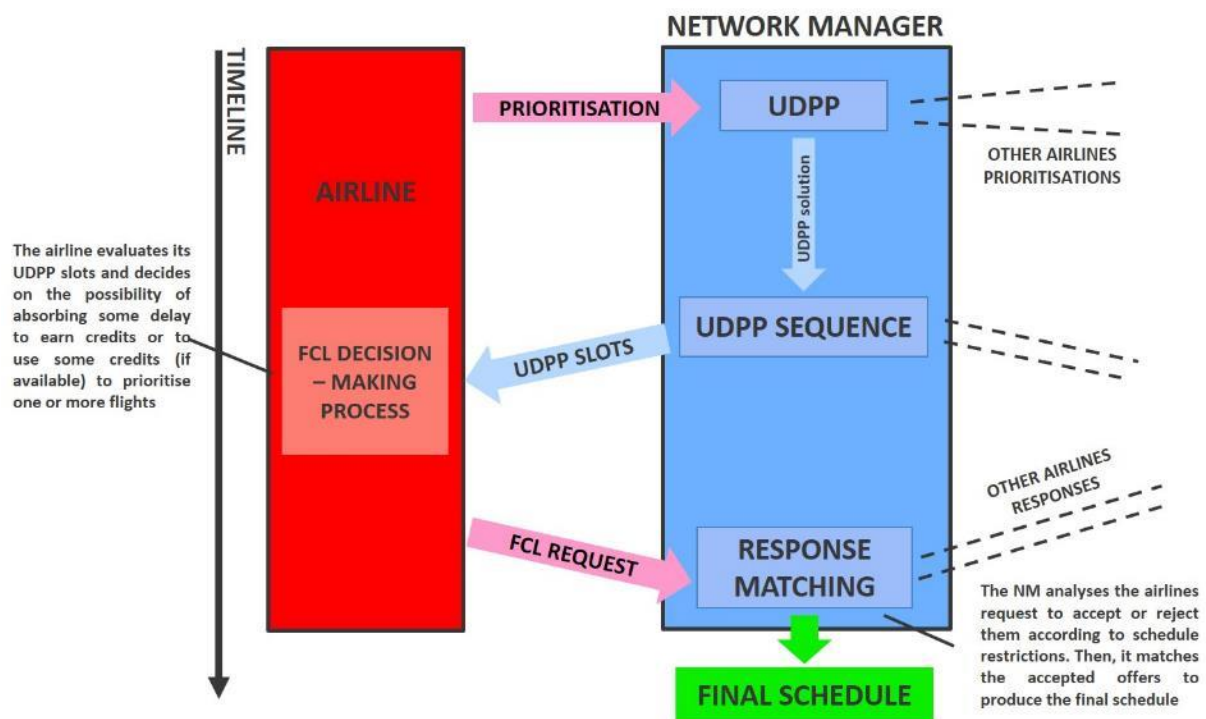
TIMELINE

AIRLINE

NETWORK MANAGER

PRIORITISATION

UDPP

OTHER AIRLINES PRIORITISATIONS

UDPP solution

The airline evaluates its UDPP slots and decides on the possibility of absorbing some delay to earn credits or to use some credits (if available) to prioritise one or more flights

UDPP SEQUENCE

FCL DECISION – MAKING PROCESS

UDPP SLOTS

OTHER AIRLINES RESPONSES

FCL REQUEST

RESPONSE MATCHING

The NM analyses the airlines request to accept or reject them according to schedule restrictions. Then, it matches the accepted offers to produce the final schedule

FINAL SCHEDULE